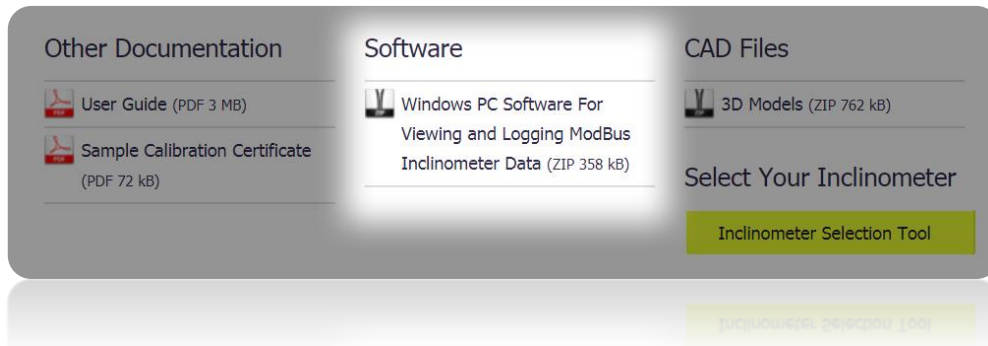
Other Documentation

PDF User Guide (PDF 3 MB)

PDF Sample Calibration Certificate (PDF 72 kB)

Software

ZIP Windows PC Software For Viewing and Logging ModBus Inclinometer Data (ZIP 358 kB)

CAD Files

ZIP 3D Models (ZIP 762 kB)

Select Your Inclinometer

Inclinometer Selection Tool